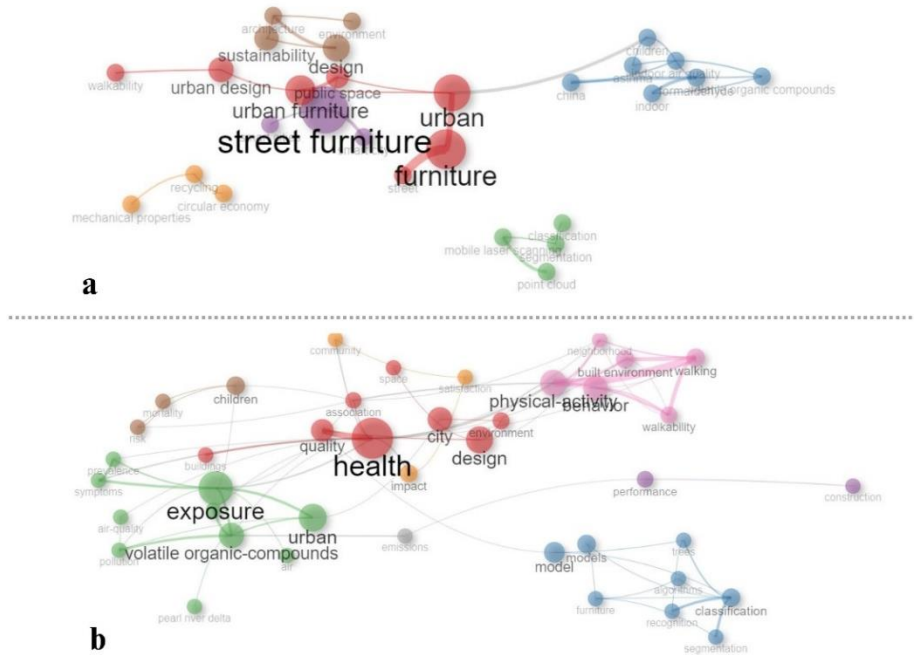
architecture
environment
sustainability
design
walkability
urban design
public space
urban furniture
urban
street furniture
city
furniture
street
children
asthma
indoor air quality
formaldehyde
organic compounds
china
indoor
recycling
circular economy
mechanical properties
mobile laser scanning
classification
segmentation
point cloud

a

community
space
satisfaction
neighborhood
built environment
walking
behavior
physical-activity
walkability
mortality
children
risk
association
city
environment
quality
health
design
buildings
impact
prevalence
symptoms
exposure
air-quality
performance
construction
urban
volatile organic-compounds
pollution
air
emissions
model
models
trees
algorithms
furniture
recognition
classification
segmentation
pearl river delta

b